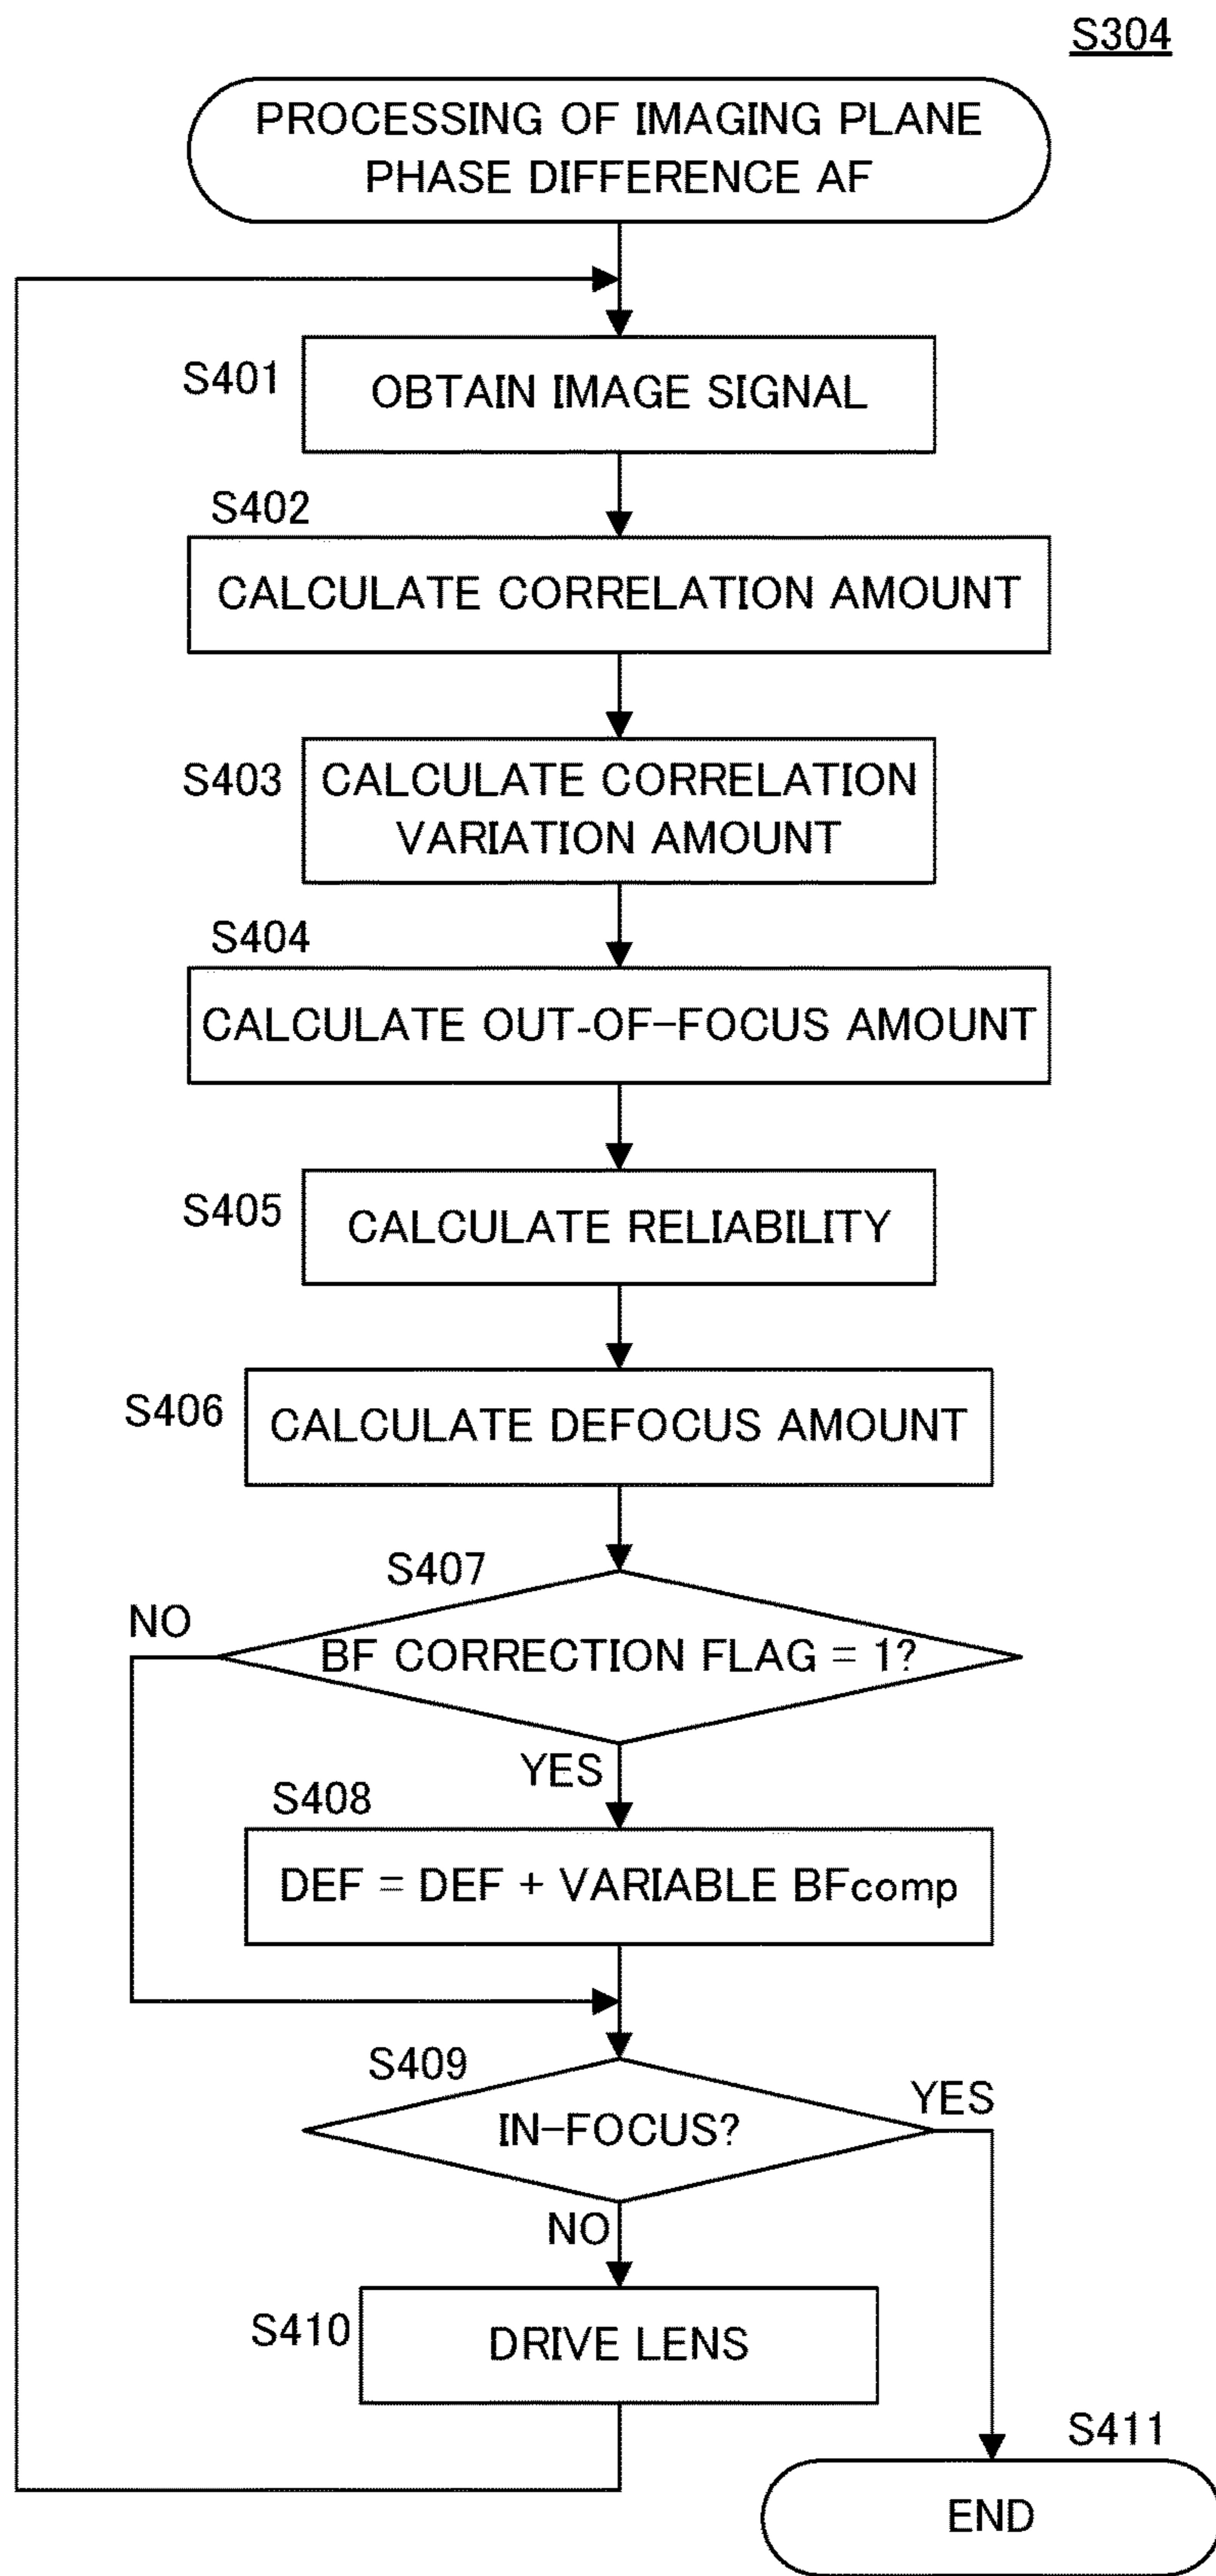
S304

PROCESSING OF IMAGING PLANE PHASE DIFFERENCE AF

S401

OBTAIN IMAGE SIGNAL

S402

CALCULATE CORRELATION AMOUNT

S403

CALCULATE CORRELATION VARIATION AMOUNT

S404

CALCULATE OUT-OF-FOCUS AMOUNT

S405

CALCULATE RELIABILITY

S406

CALCULATE DEFOCUS AMOUNT

S407

NO

BF CORRECTION FLAG = 1?

YES

S408

DEF = DEF + VARIABLE BFcomp

S409

IN-FOCUS?

YES

NO

S410

DRIVE LENS

S411

END